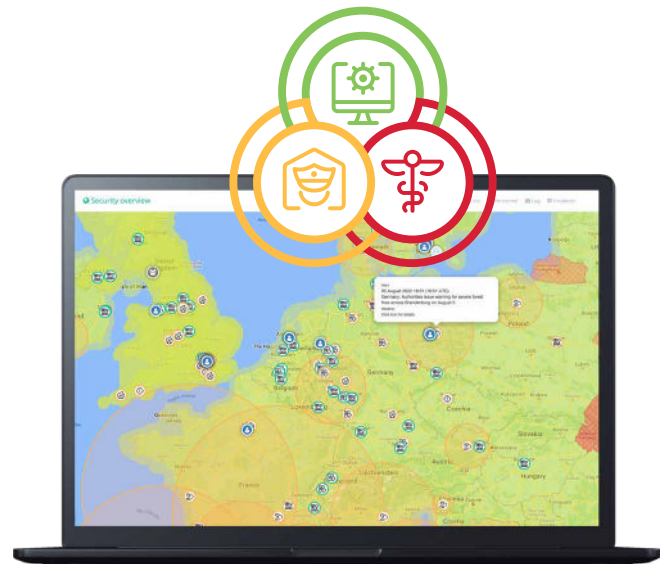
Security overview

Log

Feedback

Alert
30 August 2022 18:01 (18:01 UTC)
Germany: Authorities issue warning for severe forest fires across Brandenburg on August 31
Medium
Click icon for details

Germany

Czechia

Poland

Slovakia

Hungary

France

Belgium

Liechtenstein

Isle of Man